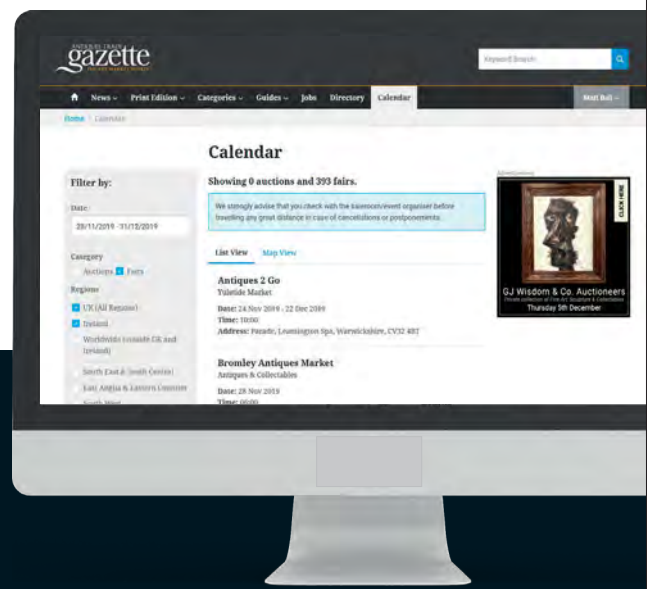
ANTIQUES TRADE gazette

Keyword Search

News ⌄ Print Edition ⌄ Categories ⌄ Guides ⌄ Jobs Directory Calendar

Matt Bull ⌄

Home / Calendar

Calendar

Filter by:

Date:

29/11/2019 - 31/12/2019

Category

Auctions Fairs

Regions

UK (All Regions)

Ireland

Worldwide (outside UK and Ireland)

South East & South Central

East Anglia & Eastern Counties

South West

Showing 0 auctions and 393 fairs.

We strongly advise that you check with the saleroom/event organiser before travelling any great distance in case of cancellations or postponements.

List View Map View

Antiques 2 Go
Yuletide Market

Date: 24 Nov 2019 - 22 Dec 2019
Time: 10:00
Address: Parade, Leamington Spa, Warwickshire, CV32 4BT

Bromley Antiques Market
Antiques & Collectables

Date: 28 Nov 2019
Time: 00:00

Advertisement

CLICK HERE

GJ Wisdom & Co. Auctioneers
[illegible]
Thursday 5th December